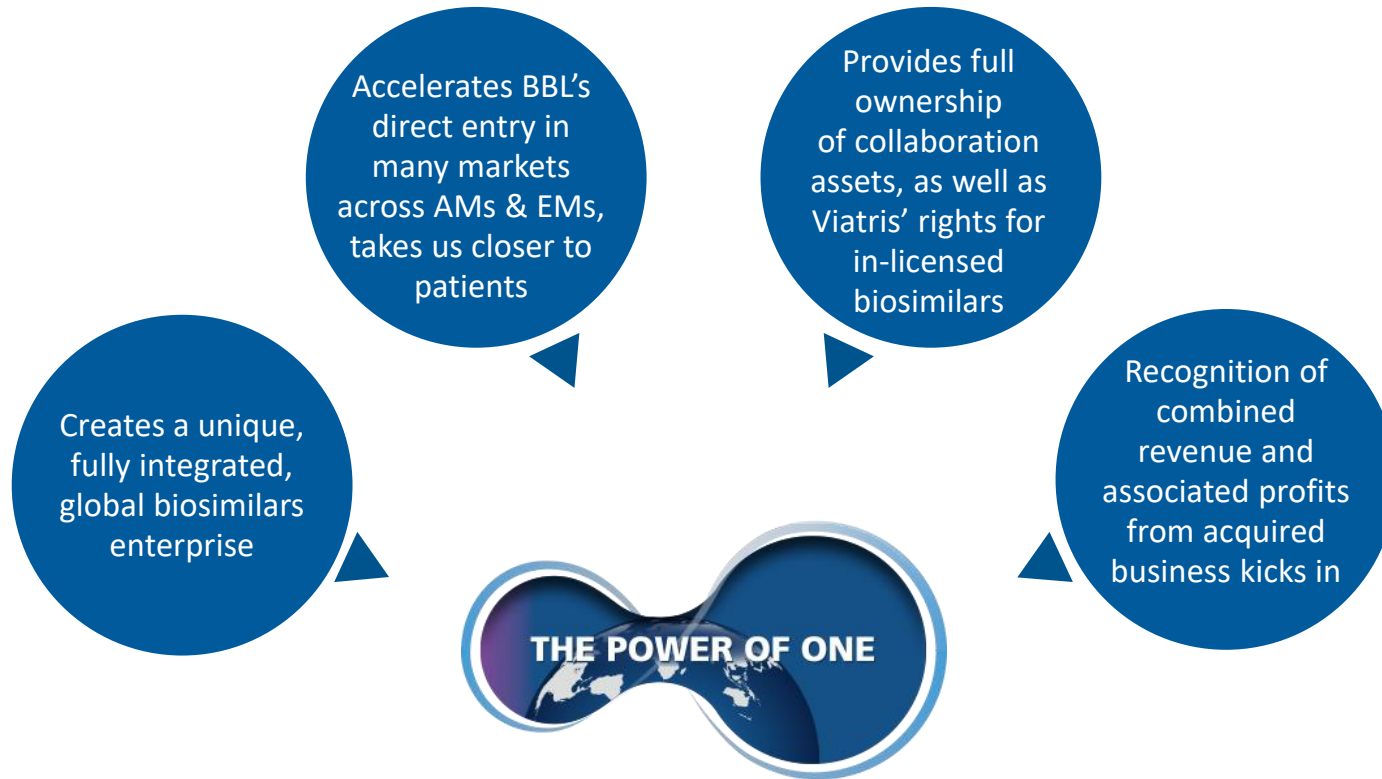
Accelerates BBL’s direct entry in many markets across AMs & EMs, takes us closer to patients

Provides full ownership of collaboration assets, as well as Viatris’ rights for in-licensed biosimilars

Creates a unique, fully integrated, global biosimilars enterprise

Recognition of combined revenue and associated profits from acquired business kicks in

THE POWER OF ONE